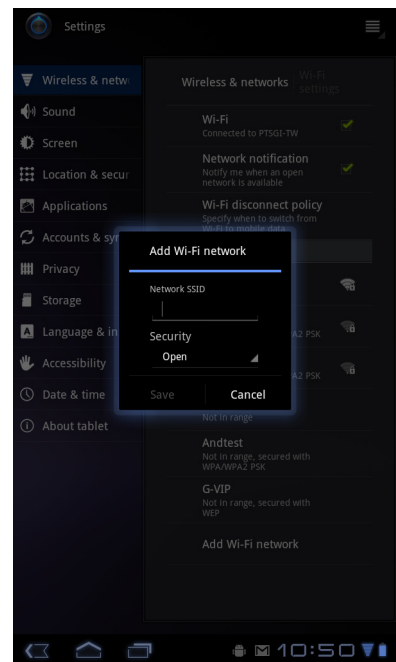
Settings

Wireless & netw
Sound
Screen
Location & secur
Applications
Accounts & sy
Privacy
Storage
Language & in
Accessibility
Date & time
About tablet

Wireless & networks
Wi-Fi settings

Wi-Fi
Connected to PTSGI-TW

Network notification
Notify me when an open network is available

Wi-Fi disconnect policy
Specify when to switch from Wi-Fi to mobile data

A2 PSK

A2 PSK

Not in range

Andtest
Not in range, secured with WPA/WPA2 PSK

G-VIP
Not in range, secured with WEP

Add Wi-Fi network

Add Wi-Fi network

Network SSID

Security
Open

Save
Cancel

10:50